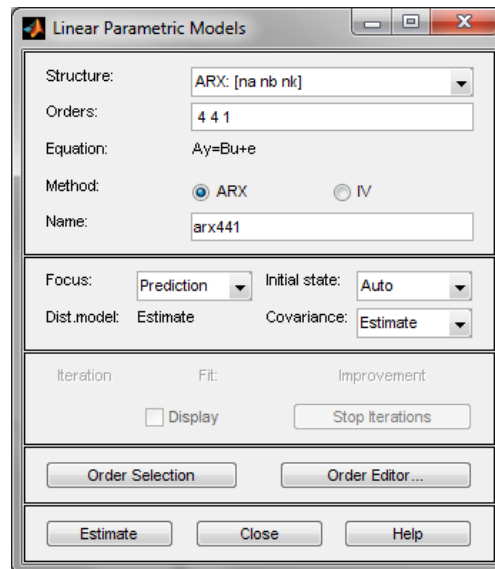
Linear Parametric Models

Structure: ARX: [na nb nk]
Orders: 4 4 1
Equation: Ay=Bu+e
Method: ARX IV
Name: arx441

Focus: Prediction Initial state: Auto
Dist.model: Estimate Covariance: Estimate

Iteration Fit: Improvement
Display Stop Iterations

Order Selection Order Editor...

Estimate Close Help